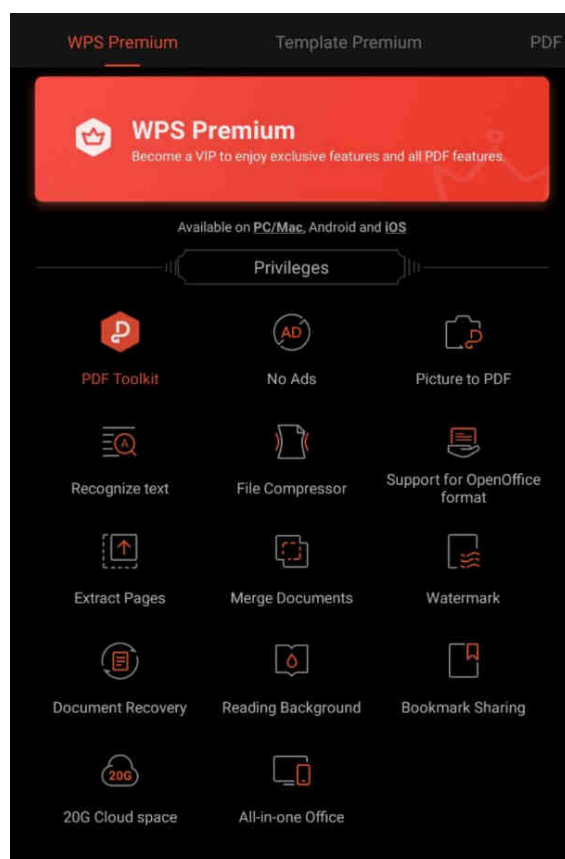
WPS Premium Template Premium PDF

WPS Premium
Become a VIP to enjoy exclusive features and all PDF features.

Available on PC/Mac, Android and iOS

Privileges

PDF Toolkit
AD
No Ads
Picture to PDF
Recognize text
File Compressor
Support for OpenOffice format
Extract Pages
Merge Documents
Watermark
Document Recovery
Reading Background
Bookmark Sharing
20G
20G Cloud space
All-in-one Office